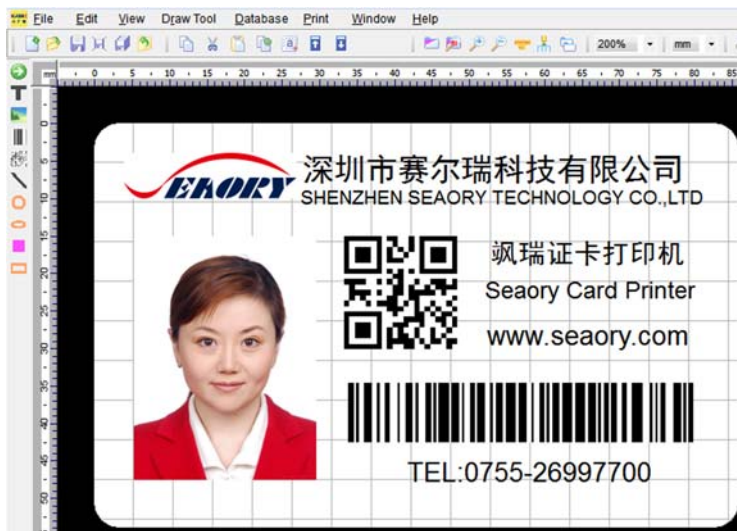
File Edit View Draw Tool Database Print Window Help

200% mm

mm 0 5 10 15 20 25 30 35 40 45 50 55 60 65 70 75 80 85

0 5 10 15 20 25 30 35 40 45 50

SEAORY

深圳市赛尔瑞科技有限公司
SHENZHEN SEAORY TECHNOLOGY CO.,LTD

飒瑞证卡打印机
Seaory Card Printer
www.seaory.com

TEL:0755-26997700